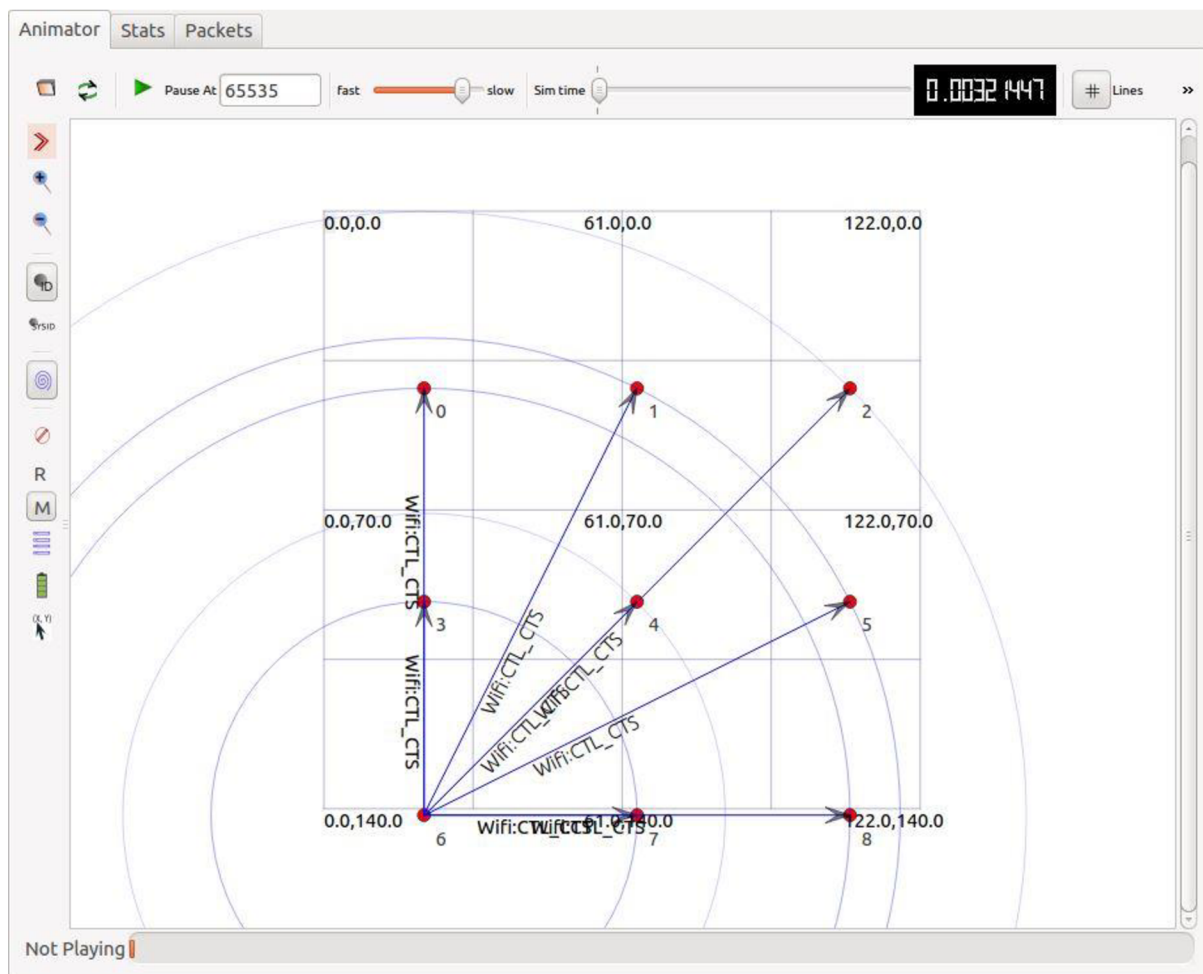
Animator Stats Packets

Pause At 65535 fast slow Sim time 0.0032 1447 # Lines »

ID
SYSID
R
M
(X, Y)

0.0,0.0 61.0,0.0 122.0,0.0

0 1 2

0.0,70.0 61.0,70.0 122.0,70.0

3 4 5

Wifi:CTL_CTS
Wifi:CTL_CTS
Wifi:CTL_CTS
Wifi:CTL_CTS
Wifi:CTL_CTS
Wifi:CTL_CTS

0.0,140.0 Wifi:CTL_CTS Wifi:CTL_CTS 61.0,140.0 122.0,140.0

6 7 8

Not Playing